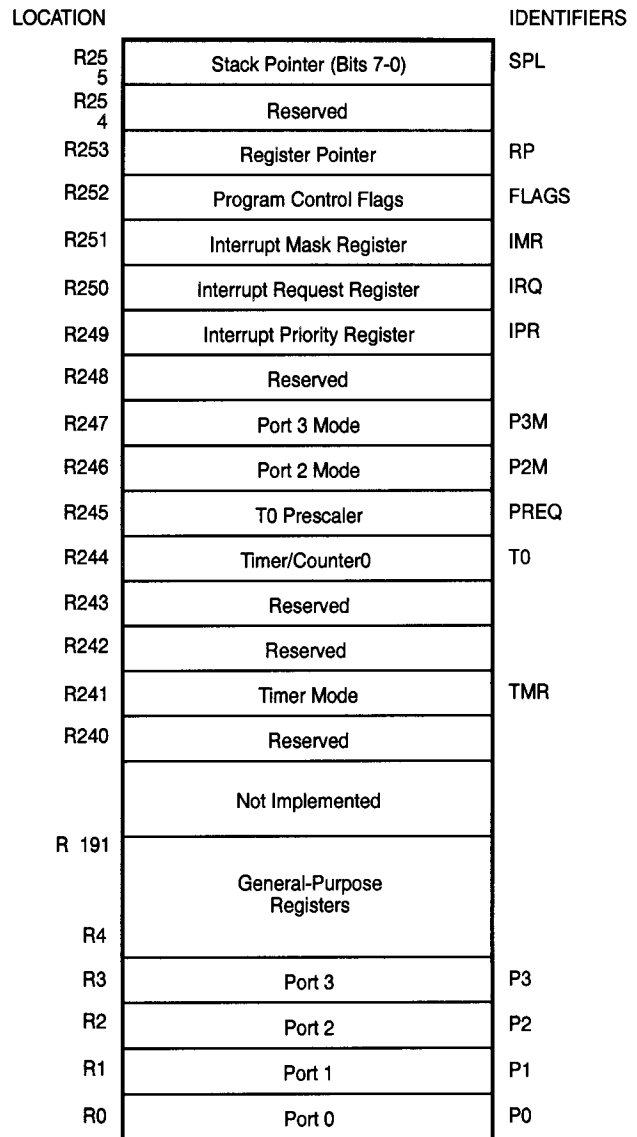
LOCATION

IDENTIFIERS

| LOCATION | | IDENTIFIERS |
|---|---|---|
| R25 5 | Stack Pointer (Bits 7-0) | SPL |
| R25 4 | Reserved | |
| R253 | Register Pointer | RP |
| R252 | Program Control Flags | FLAGS |
| R251 | Interrupt Mask Register | IMR |
| R250 | Interrupt Request Register | IRQ |
| R249 | Interrupt Priority Register | IPR |
| R248 | Reserved | |
| R247 | Port 3 Mode | P3M |
| R246 | Port 2 Mode | P2M |
| R245 | T0 Prescaler | PREQ |
| R244 | Timer/Counter0 | T0 |
| R243 | Reserved | |
| R242 | Reserved | |
| R241 | Timer Mode | TMR |
| R240 | Reserved | |
| | Not Implemented | |
| R 191 | General-Purpose Registers | |
| R4 | | |
| R3 | Port 3 | P3 |
| R2 | Port 2 | P2 |
| R1 | Port 1 | P1 |
| R0 | Port 0 | P0 |